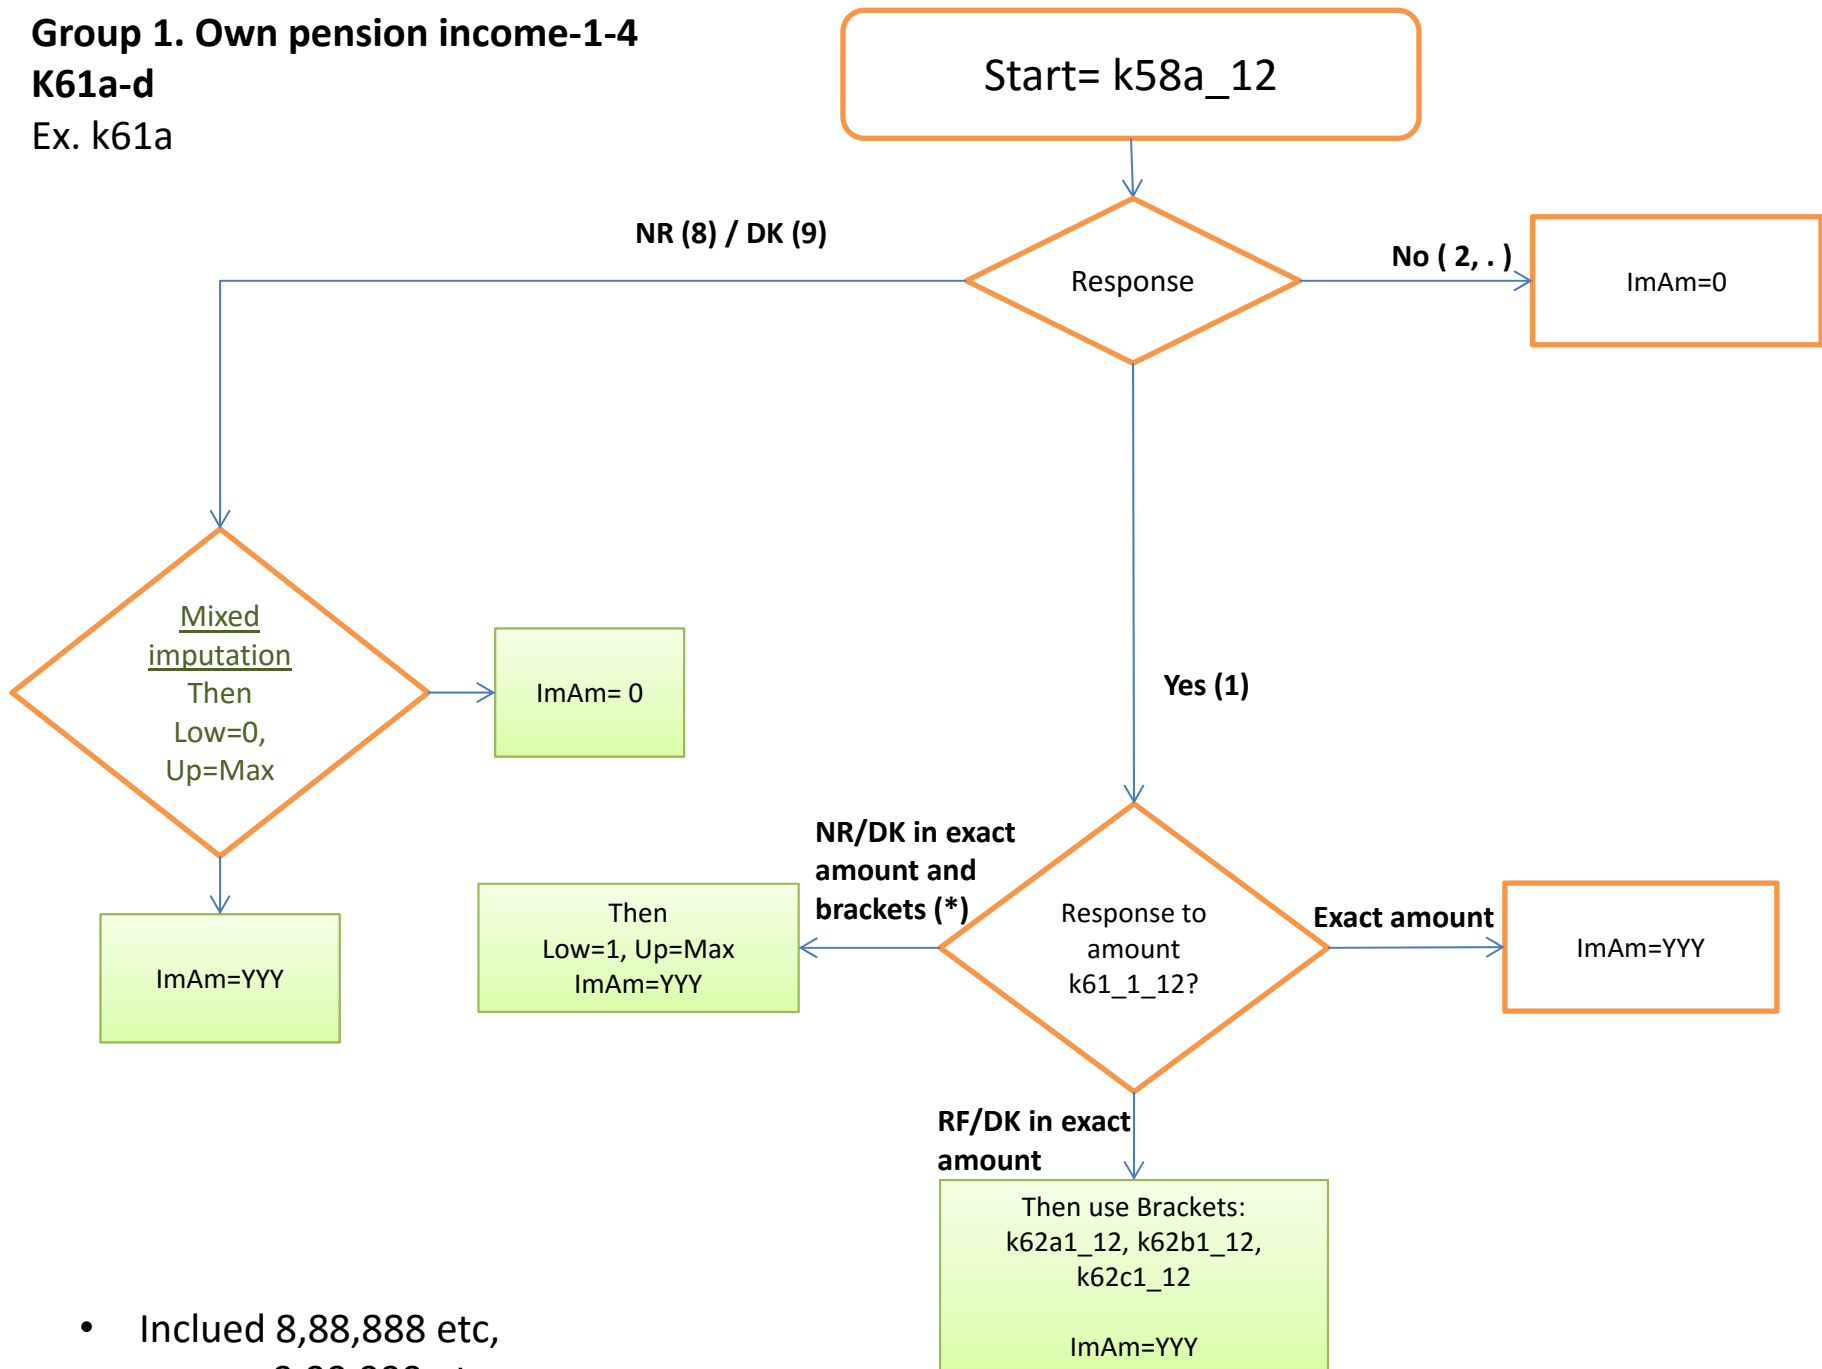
Group 1. Own pension income-1-4
K61a-d
Ex. k61a

Start= k58a_12

Response

NR (8) / DK (9)

No ( 2, . )

ImAm=0

Yes (1)

Mixed imputation
Then
Low=0,
Up=Max

ImAm= 0

ImAm=YYY

Response to amount k61_1_12?

NR/DK in exact amount and brackets (*)

Then
Low=1, Up=Max
ImAm=YYY

Exact amount

ImAm=YYY

RF/DK in exact amount

Then use Brackets:
k62a1_12, k62b1_12, k62c1_12

ImAm=YYY

• Inclued 8,88,888 etc,
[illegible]